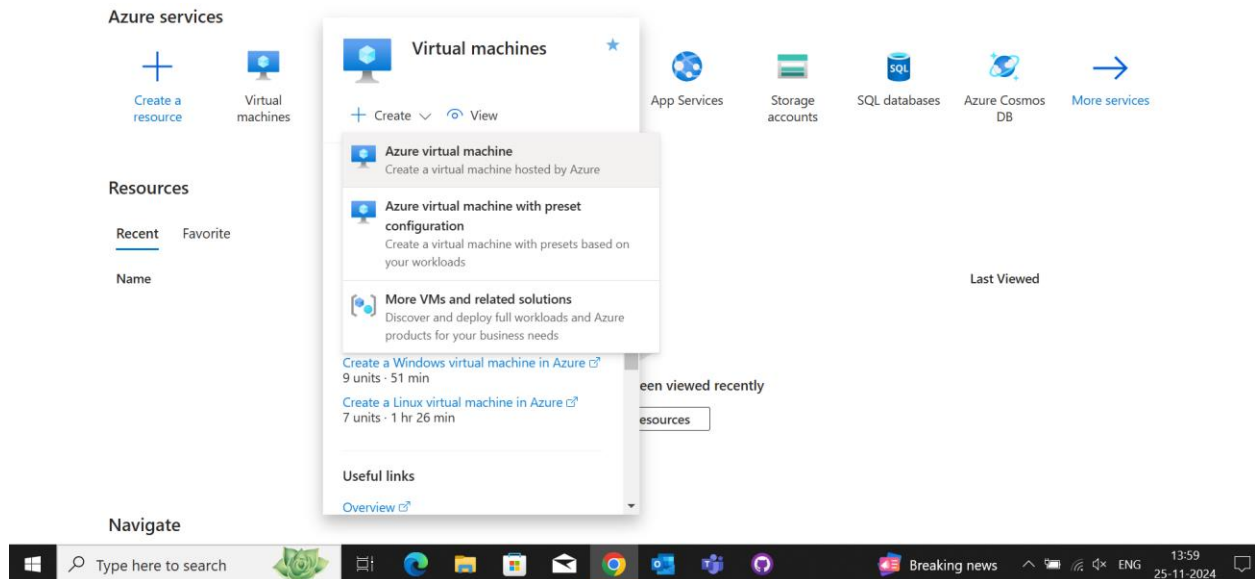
Azure services

Create a resource

Virtual machines

Virtual machines

+ Create ∨ View

Azure virtual machine
Create a virtual machine hosted by Azure

Azure virtual machine with preset configuration
Create a virtual machine with presets based on your workloads

More VMs and related solutions
Discover and deploy full workloads and Azure products for your business needs

Create a Windows virtual machine in Azure
9 units · 51 min

Create a Linux virtual machine in Azure
7 units · 1 hr 26 min

Useful links

Overview

App Services

Storage accounts

SQL databases

Azure Cosmos DB

More services

Resources

Recent Favorite

Name

Last Viewed

een viewed recently

esources

Navigate

Type here to search

Breaking news

ENG

13:59
25-11-2024